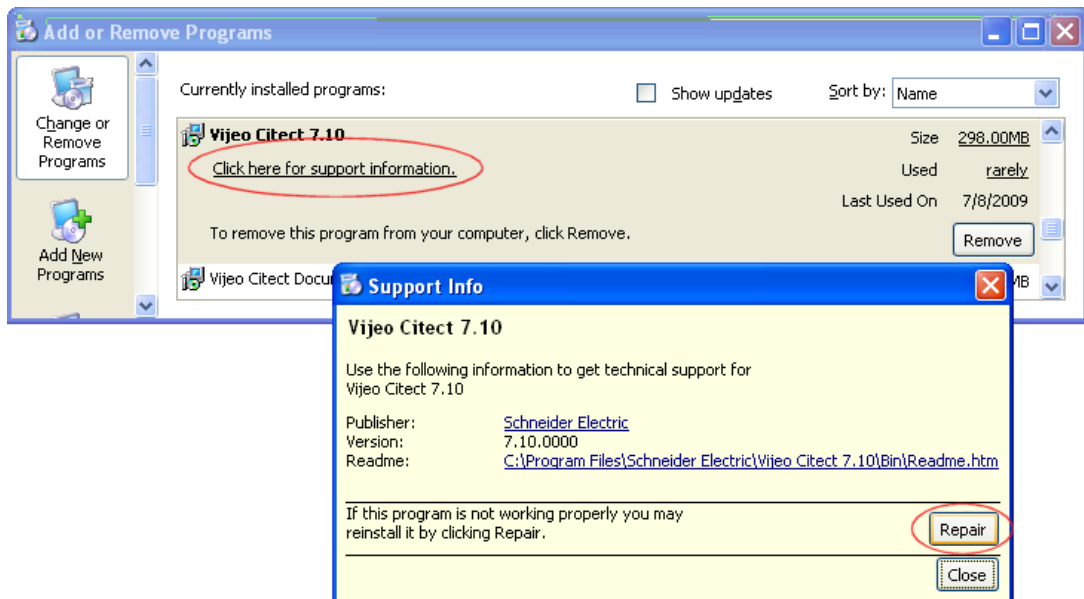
Add or Remove Programs

Change or Remove Programs

Add New Programs

Currently installed programs:

Show updates

Sort by: Name

Vijeo Citect 7.10

Size 298.00MB

Click here for support information.

Used rarely

Last Used On 7/8/2009

To remove this program from your computer, click Remove.

Remove

Vijeo Citect Docu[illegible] MB

Support Info

Vijeo Citect 7.10

Use the following information to get technical support for Vijeo Citect 7.10

| | |
|---|---|
| Publisher: | Schneider Electric |
| Version: | 7.10.0000 |
| Readme: | C:\Program Files\Schneider Electric\Vijeo Citect 7.10\Bin\Readme.htm |

If this program is not working properly you may reinstall it by clicking Repair.

Repair

Close